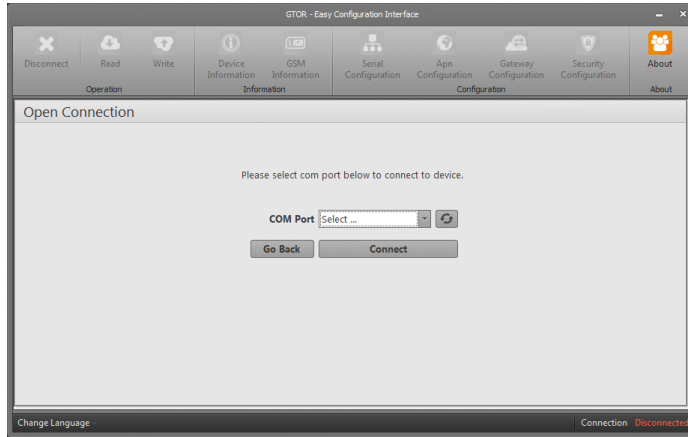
GTOR - Easy Configuration Interface

Disconnect
Read
Write
Operation

Device Information
GSM Information
Information

Serial Configuration
Apn Configuration
Gateway Configuration
Security Configuration
Configuration

About
About

Open Connection

Please select com port below to connect to device.

COM Port Select ...

Go Back
Connect

Change Language

Connection Disconnected